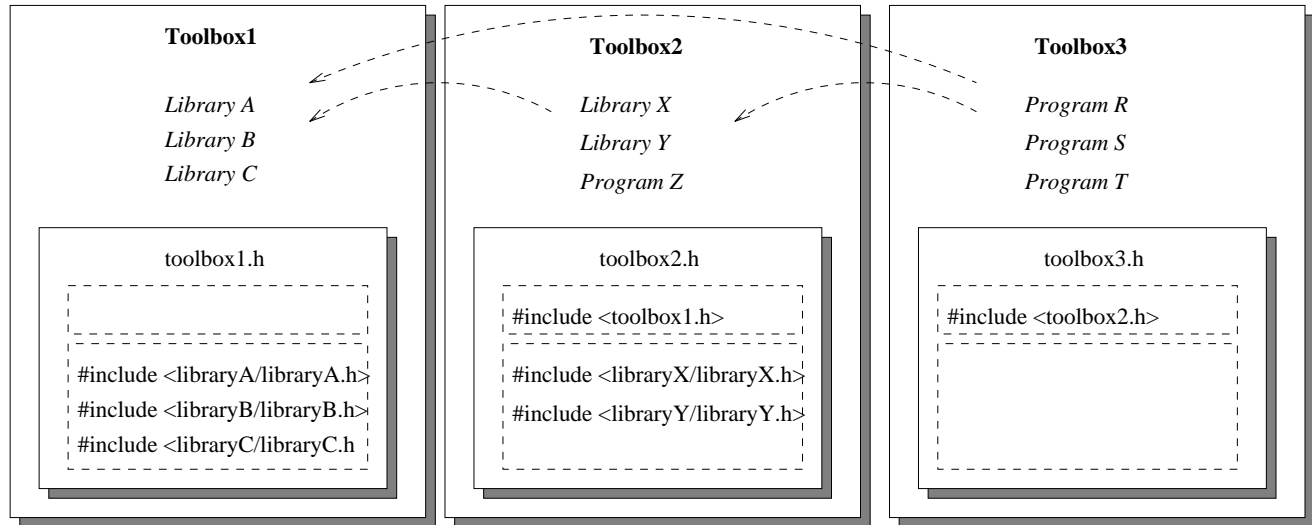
Toolbox1

Library A
Library B
Library C

toolbox1.h

#include <libraryA/libraryA.h>
#include <libraryB/libraryB.h>
#include <libraryC/libraryC.h

Toolbox2

Library X
Library Y
Program Z

toolbox2.h

#include <toolbox1.h>

#include <libraryX/libraryX.h>
#include <libraryY/libraryY.h>

Toolbox3

Program R
Program S
Program T

toolbox3.h

#include <toolbox2.h>